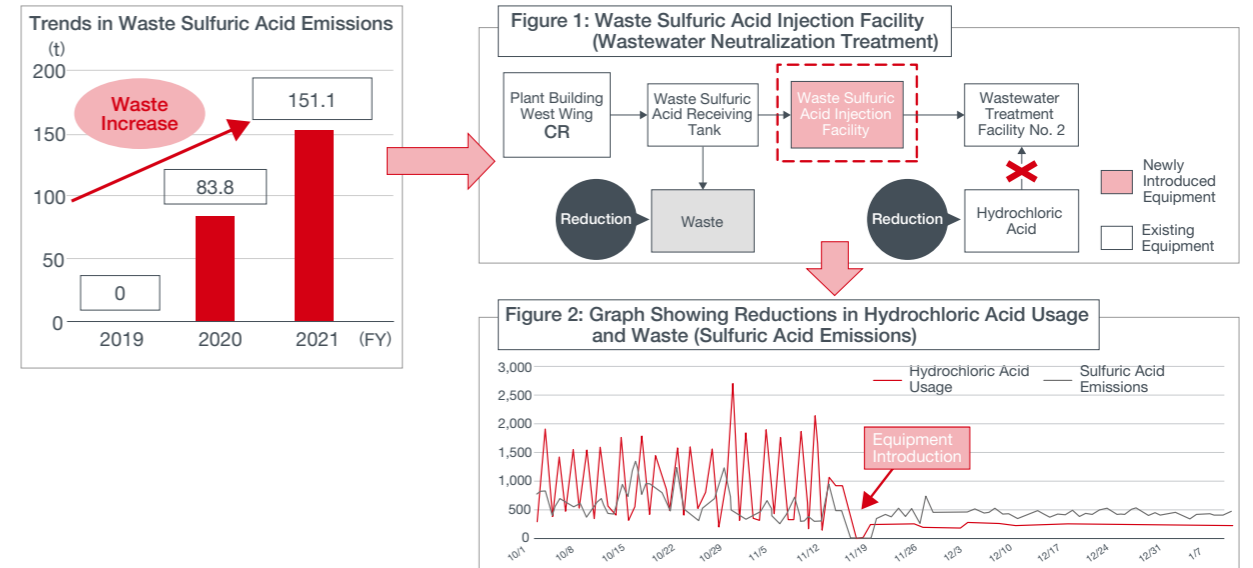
Trends in Waste Sulfuric Acid Emissions

(t)

200

150

100

50

0

Waste Increase

151.1

83.8

0

2019

2020

2021

(FY)

Figure 1: Waste Sulfuric Acid Injection Facility (Wastewater Neutralization Treatment)

Plant Building West Wing CR

Waste Sulfuric Acid Receiving Tank

Waste Sulfuric Acid Injection Facility

Wastewater Treatment Facility No. 2

Reduction

Waste

Reduction

Hydrochloric Acid

Newly Introduced Equipment

Existing Equipment

Figure 2: Graph Showing Reductions in Hydrochloric Acid Usage and Waste (Sulfuric Acid Emissions)

3,000

2,500

2,000

1,500

1,000

500

0

Hydrochloric Acid Usage

Sulfuric Acid Emissions

Equipment Introduction

10/1

10/8

10/15

10/22

10/29

11/5

11/12

11/19

11/26

12/3

12/10

12/17

12/24

12/31

1/7